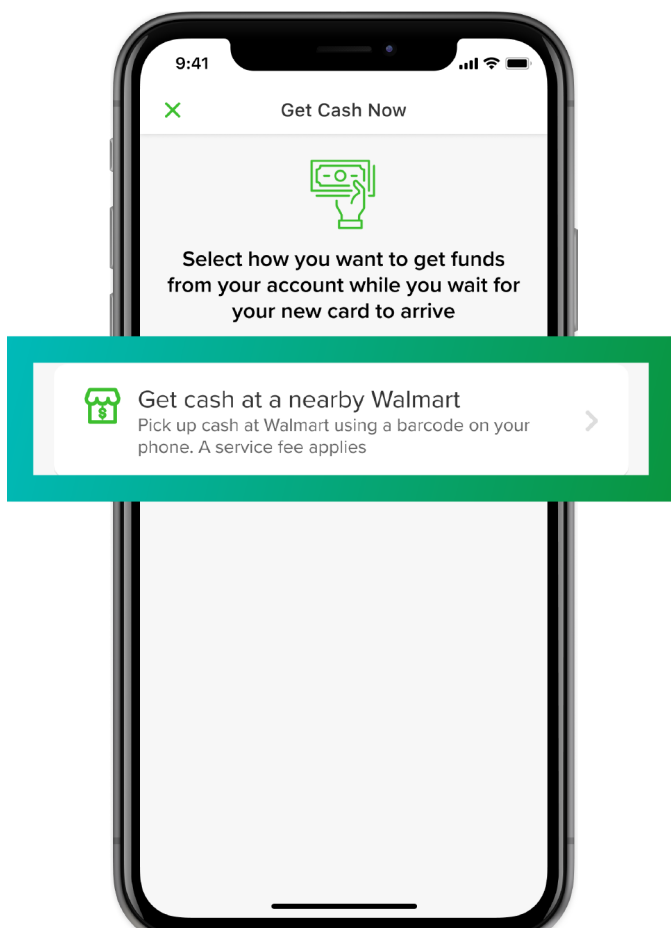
9:41

Get Cash Now

Select how you want to get funds from your account while you wait for your new card to arrive

Get cash at a nearby Walmart
Pick up cash at Walmart using a barcode on your phone. A service fee applies